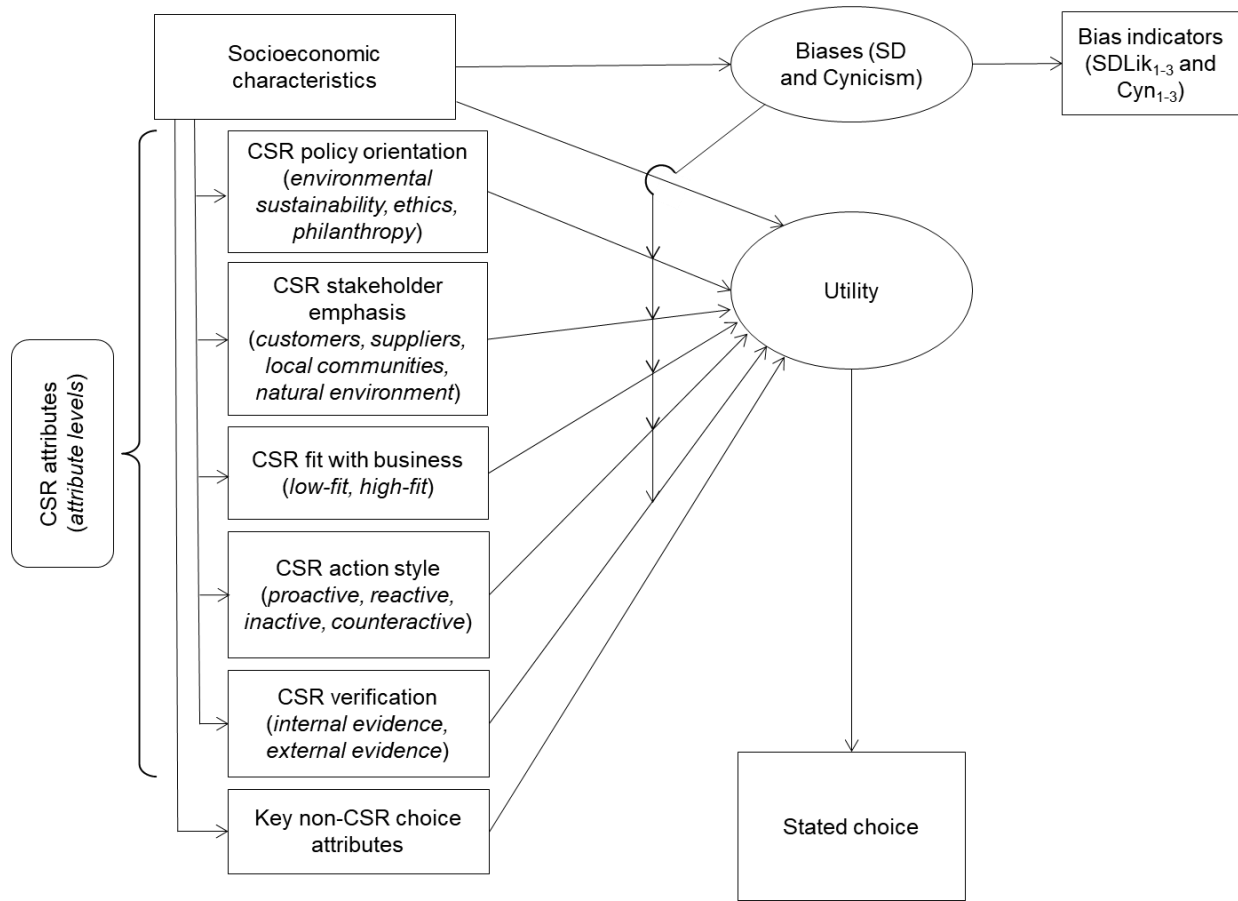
Socioeconomic characteristics

Biases (SD and Cynicism)

Bias indicators ($SDLik_{1-3}$ and $Cyn_{1-3}$)

CSR attributes (attribute levels)

CSR policy orientation (environmental sustainability, ethics, philanthropy)

CSR stakeholder emphasis (customers, suppliers, local communities, natural environment)

CSR fit with business (low-fit, high-fit)

CSR action style (proactive, reactive, inactive, counteractive)

CSR verification (internal evidence, external evidence)

Key non-CSR choice attributes

Utility

Stated choice